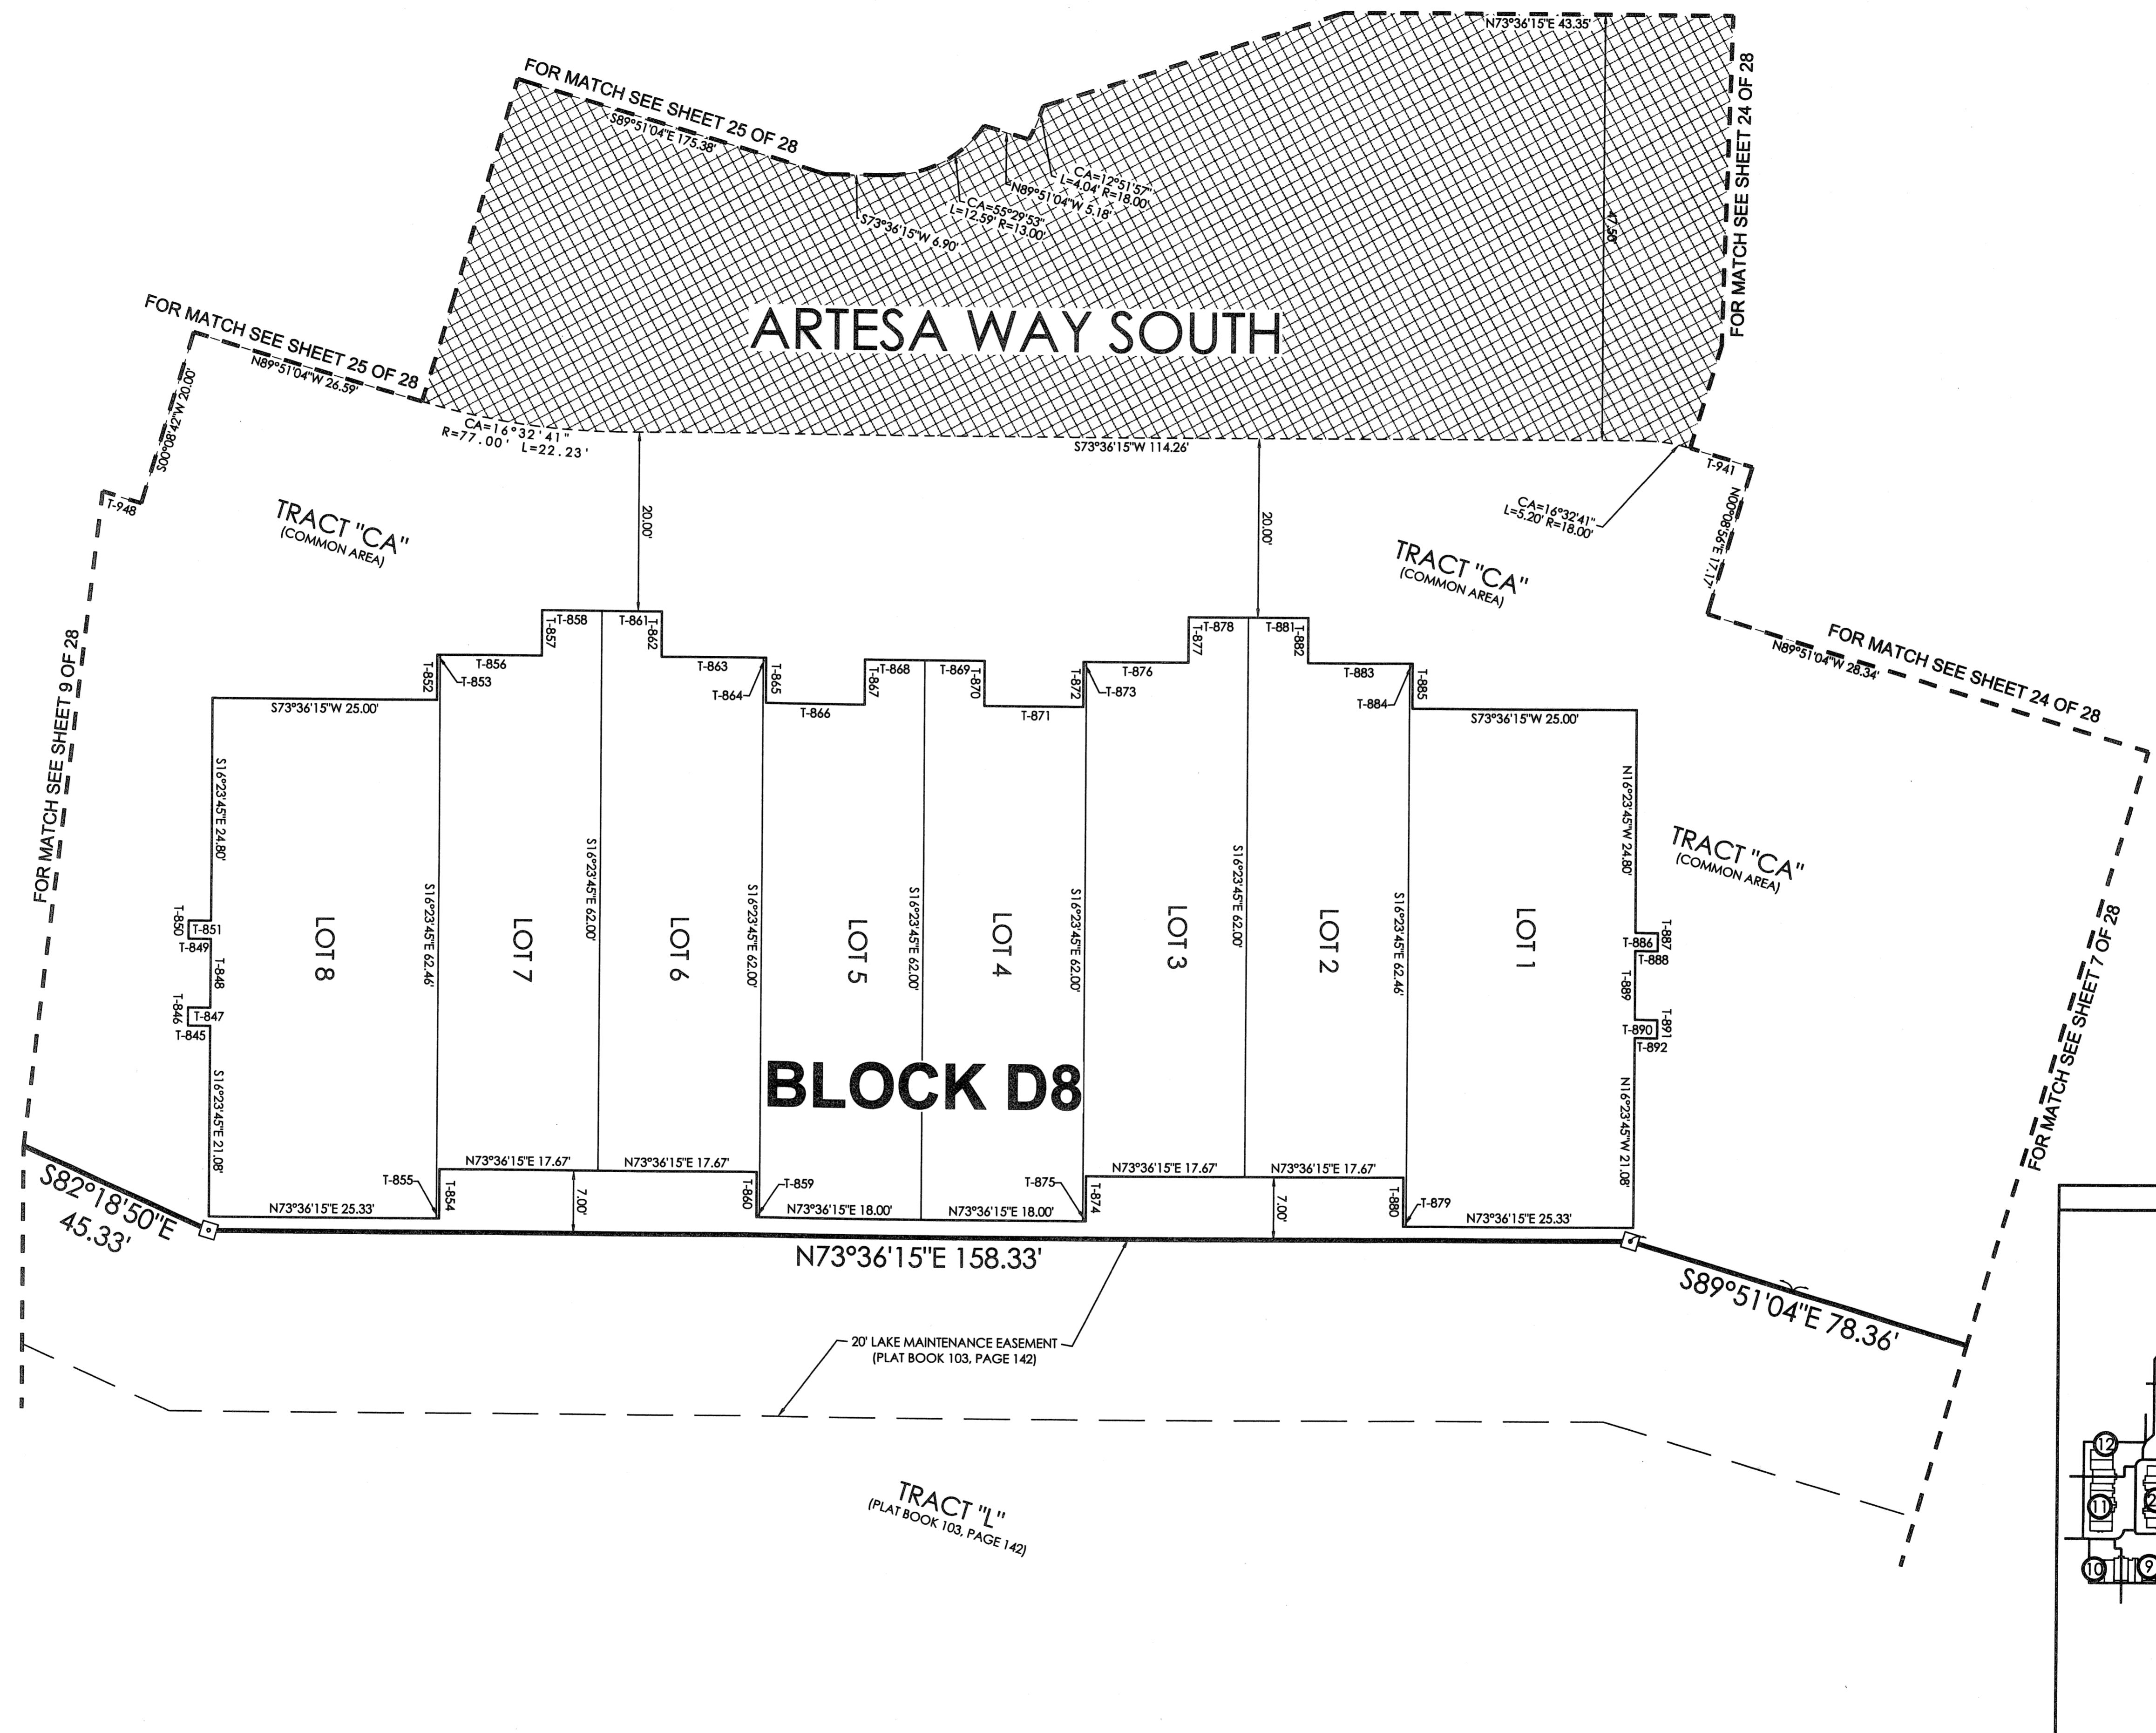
N73°36'15"E 43.35'

FOR MATCH SEE SHEET 25 OF 28

S89°51'04"E 175.38'

CA=12°51'57"
L=4.04' R=18.00'
N89°51'04"W 5.18'
CA=55°29'53"
L=12.59' R=13.00'
S73°36'15"W 6.90'

47.50'

FOR MATCH SEE SHEET 24 OF 28

ARTESA WAY SOUTH

FOR MATCH SEE SHEET 25 OF 28
N89°51'04"W 26.59'
S00°08'42"W 20.00'

CA=16°32'41"
R=77.00', L=22.23'

S73°36'15"W 114.26'

T-941
CA=16°32'41"
L=5.20' R=18.00'
N00°08'56"E 17.17'

T-948

20.00'

20.00'

TRACT "CA"
(COMMON AREA)

TRACT "CA"
(COMMON AREA)

FOR MATCH SEE SHEET 24 OF 28
N89°51'04"W 28.34'

T-858 T-861 T-862 T-857 T-856 T-853 T-852 T-863 T-864 T-865 T-866 T-867 T-868 T-869 T-870 T-871 T-872 T-873 T-876 T-877 T-878 T-881 T-882 T-883 T-884 T-885

S73°36'15"W 25.00'

S73°36'15"W 25.00'

FOR MATCH SEE SHEET 9 OF 28

S16°23'45"E 24.80'

S16°23'45"E 62.46'

S16°23'45"E 62.00'

S16°23'45"E 62.00'

S16°23'45"E 62.00'

S16°23'45"E 62.00'

S16°23'45"E 62.00'

S16°23'45"E 62.46'

N16°23'45"W 24.80'

TRACT "CA"
(COMMON AREA)

LOT 8
LOT 7
LOT 6
LOT 5
LOT 4
LOT 3
LOT 2
LOT 1

T-850 T-851 T-849 T-848 T-846 T-847 T-845

T-886 T-887 T-888 T-889 T-890 T-891 T-892

BLOCK D8

S16°23'45"E 21.08'

N16°23'45"W 21.08'

FOR MATCH SEE SHEET 7 OF 28

N73°36'15"E 17.67'
N73°36'15"E 17.67'
N73°36'15"E 17.67'
N73°36'15"E 17.67'

T-855 T-854 T-859 T-860 T-875 T-874 T-880 T-879

7.00'
7.00'

N73°36'15"E 25.33'
N73°36'15"E 18.00'
N73°36'15"E 18.00'
N73°36'15"E 25.33'

S82°18'50"E
45.33'

N73°36'15"E 158.33'

S89°51'04"E 78.36'

20' LAKE MAINTENANCE EASEMENT
(PLAT BOOK 103, PAGE 142)

TRACT "L"
(PLAT BOOK 103, PAGE 142)

12
11
10
9